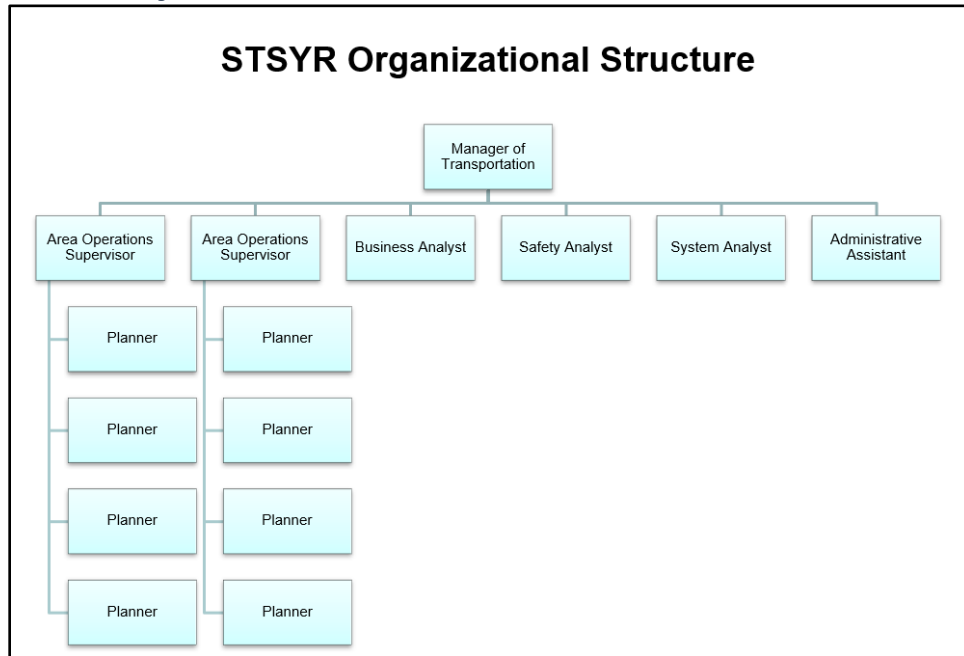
STSYR Organizational Structure

Manager of Transportation

Area Operations Supervisor

Area Operations Supervisor

Business Analyst

Safety Analyst

System Analyst

Administrative Assistant

Planner

Planner

Planner

Planner

Planner

Planner

Planner

Planner